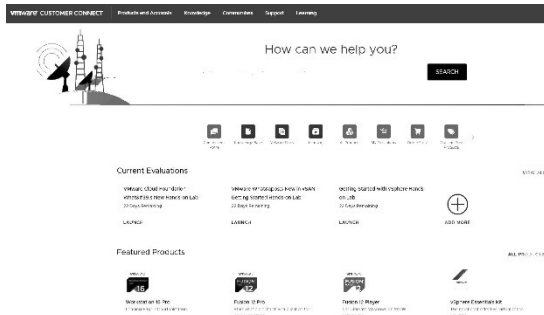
vmware CUSTOMER CONNECT Products and Accounts Knowledge Communities Support Learning

How can we help you?

SEARCH

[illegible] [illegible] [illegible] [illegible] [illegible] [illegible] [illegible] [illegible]

Current Evaluations

VIEW ALL

VMware Cloud Foundation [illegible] New Hands-on Lab
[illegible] Days Remaining
LAUNCH

VMware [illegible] New in vSAN Getting Started Hands-on Lab
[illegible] Days Remaining
LAUNCH

Getting Started with vSphere Hands-on Lab
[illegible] Days Remaining
LAUNCH

ADD MORE

Featured Products

ALL PRODUCTS

Workstation 16 Pro
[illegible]

Fusion 12 Pro
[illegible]

Fusion 12 Player
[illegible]

vSphere Essentials Kit
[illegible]